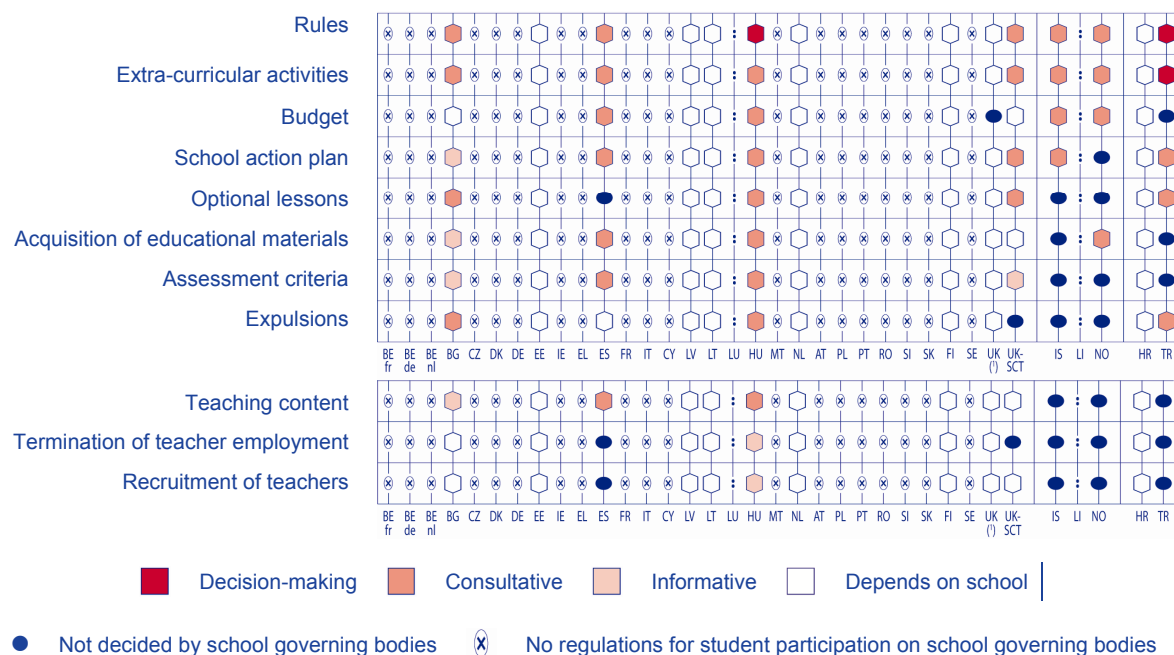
Rules

Extra-curricular activities

Budget

School action plan

Optional lessons

Acquisition of educational materials

Assessment criteria

Expulsions

BE fr BE de BE nl BG CZ DK DE EE IE EL ES FR IT CY LV LT LU HU MT NL AT PL PT RO SI SK FI SE UK (¹) UK-SCT IS LI NO HR TR

Teaching content

Termination of teacher employment

Recruitment of teachers

BE fr BE de BE nl BG CZ DK DE EE IE EL ES FR IT CY LV LT LU HU MT NL AT PL PT RO SI SK FI SE UK (¹) UK-SCT IS LI NO HR TR

Decision-making Consultative Informative Depends on school

Not decided by school governing bodies No regulations for student participation on school governing bodies